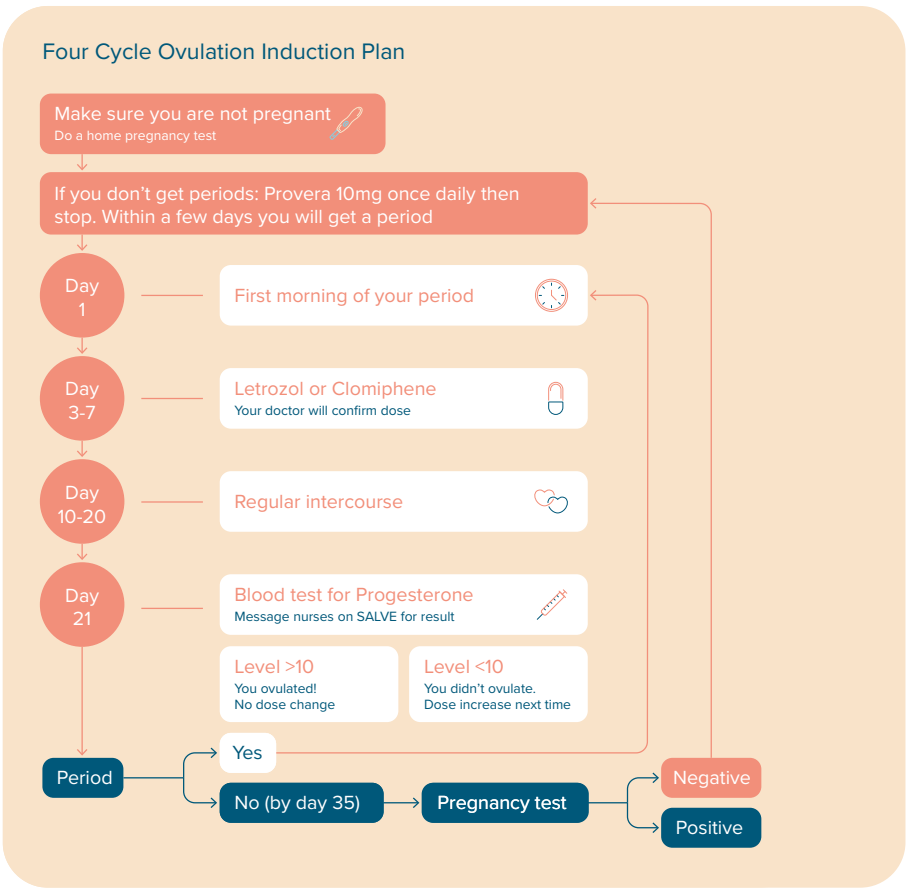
Four Cycle Ovulation Induction Plan

Make sure you are not pregnant
Do a home pregnancy test

If you don't get periods: Provera 10mg once daily then stop. Within a few days you will get a period

Day 1

First morning of your period

Day 3-7

Letrozol or Clomiphene
Your doctor will confirm dose

Day 10-20

Regular intercourse

Day 21

Blood test for Progesterone
Message nurses on SALVE for result

Level >10
You ovulated!
No dose change

Level <10
You didn't ovulate.
Dose increase next time

Period

Yes

No (by day 35)

Pregnancy test

Negative

Positive